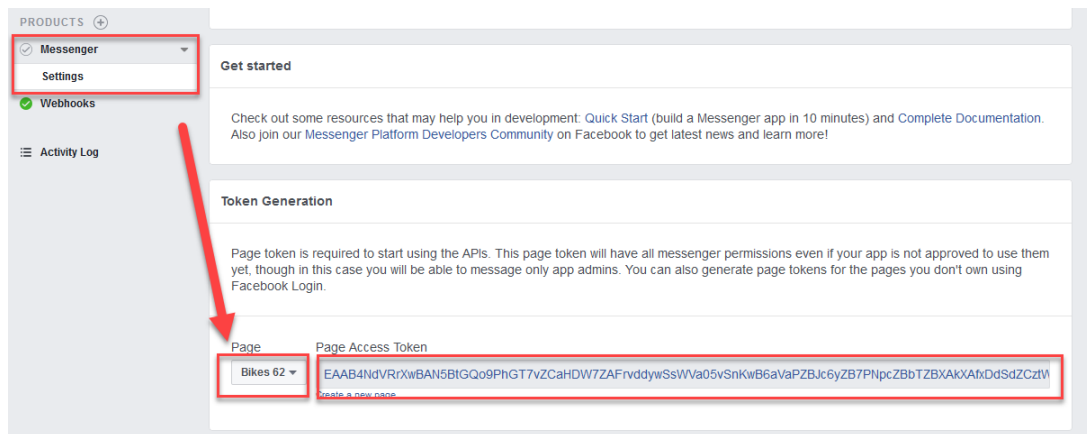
PRODUCTS

Messenger

Settings

Webhooks

Activity Log

Get started

Check out some resources that may help you in development: Quick Start (build a Messenger app in 10 minutes) and Complete Documentation. Also join our Messenger Platform Developers Community on Facebook to get latest news and learn more!

Token Generation

Page token is required to start using the APIs. This page token will have all messenger permissions even if your app is not approved to use them yet, though in this case you will be able to message only app admins. You can also generate page tokens for the pages you don't own using Facebook Login.

Page

Bikes 62

Page Access Token

EAAB4NdVRrXwBAN5BtGQo9PhGT7vZCaHDW7ZAFrvddywSsWVa05vSnKwB6aVaPZBJc6yZB7PNpcZBbTZBXAkXAfxDdSdZCztW

Create a new page